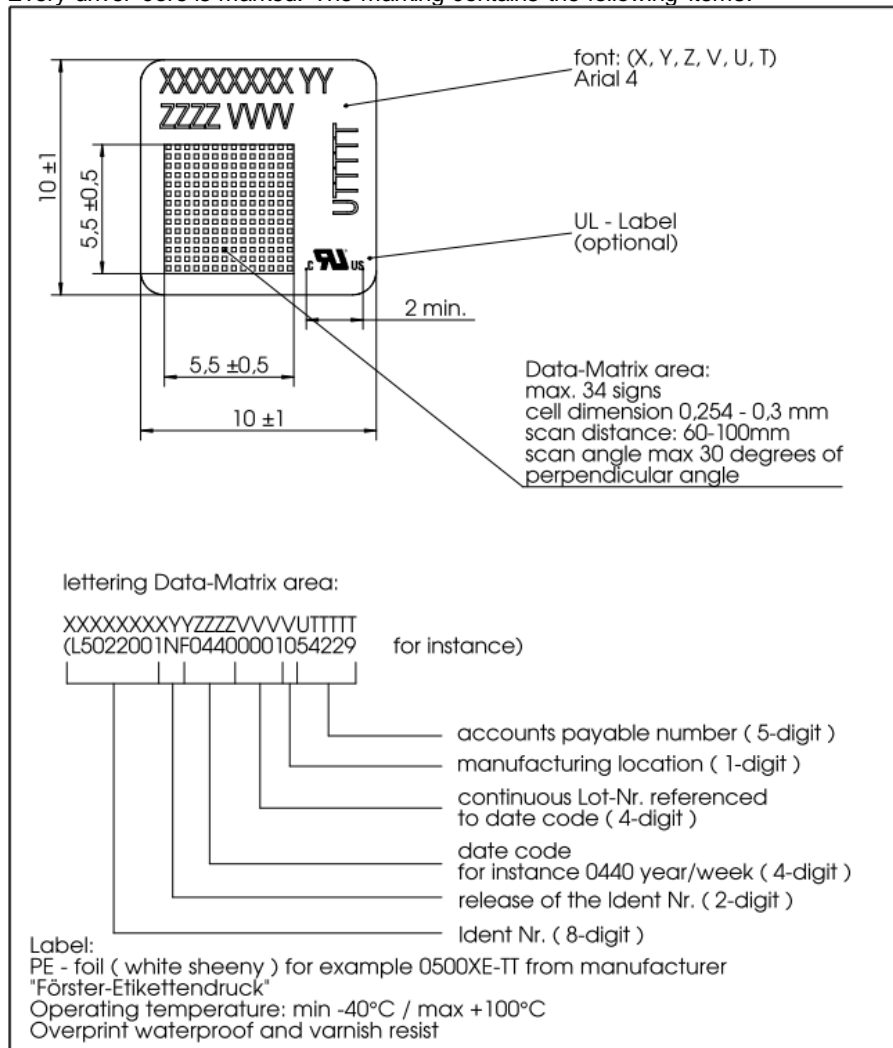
Every driver core is marked. The marking contains the following items:

XXXXXXXX YY
ZZZZ VVVV
UTTTTT

font: (X, Y, Z, V, U, T)
Arial 4

10 ±1

5,5 ±0,5

UL - Label
(optional)

c UL us

2 min.

5,5 ±0,5

10 ±1

Data-Matrix area:
max. 34 signs
cell dimension 0,254 - 0,3 mm
scan distance: 60-100mm
scan angle max 30 degrees of perpendicular angle

lettering Data-Matrix area:

XXXXXXXXYYZZZZVVVVUTTTTT
(L5022001NF04400001054229 for instance)

accounts payable number ( 5-digit )
manufacturing location ( 1-digit )
continuous Lot-Nr. referenced to date code ( 4-digit )
date code
for instance 0440 year/week ( 4-digit )
release of the Ident Nr. ( 2-digit )
Ident Nr. ( 8-digit )

Label:
PE - foil ( white sheeny ) for example 0500XE-TT from manufacturer "Förster-Etikettendruck"
Operating temperature: min -40°C / max +100°C
Overprint waterproof and varnish resist